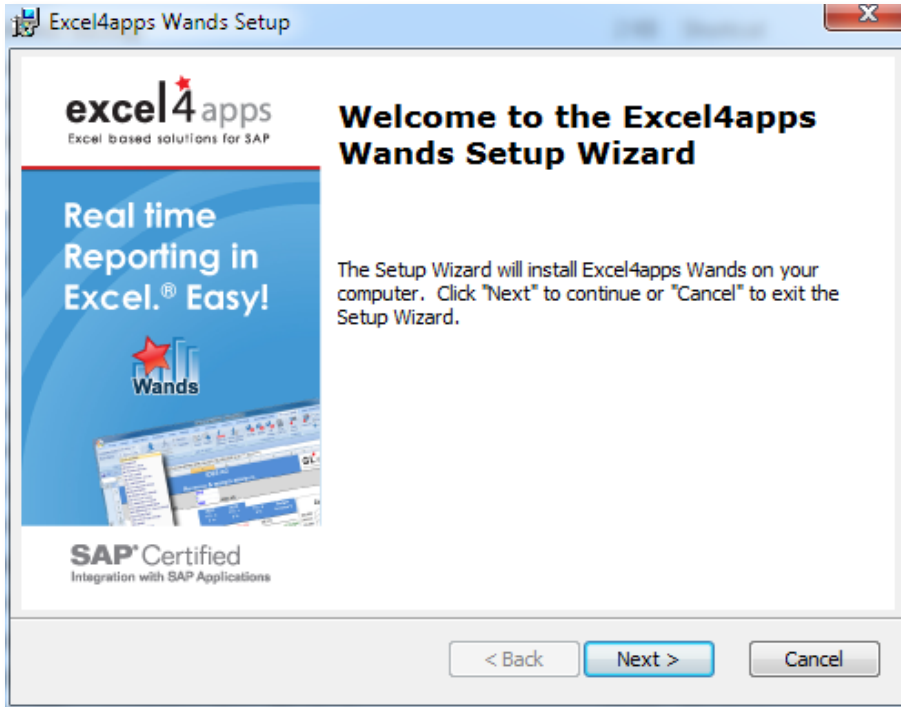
Excel4apps Wands Setup

excel4apps
Excel based solutions for SAP

Real time Reporting in Excel.® Easy!

Wands

SAP® Certified
Integration with SAP Applications

Welcome to the Excel4apps Wands Setup Wizard

The Setup Wizard will install Excel4apps Wands on your computer. Click "Next" to continue or "Cancel" to exit the Setup Wizard.

< Back | Next > | Cancel